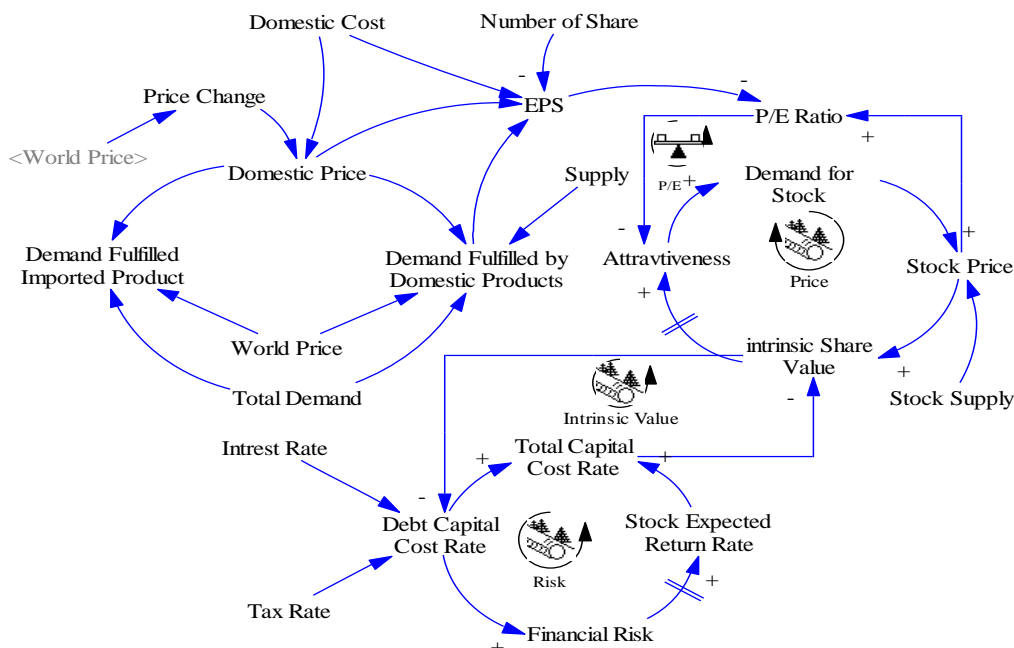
Domestic Cost

Number of Share

-

EPS

-

P/E Ratio

+

Price Change

<World Price>

Domestic Price

-

P/E

+

Demand for Stock

Supply

Demand Fulfilled Imported Product

Demand Fulfilled by Domestic Products

-

Attravtiveness

Price

+

Stock Price

+

World Price

intrinsic Share Value

+

Total Demand

Intrinsic Value

-

Stock Supply

Intrest Rate

+

Total Capital Cost Rate

+

-

Debt Capital Cost Rate

Stock Expected Return Rate

Risk

+

Tax Rate

Financial Risk

+